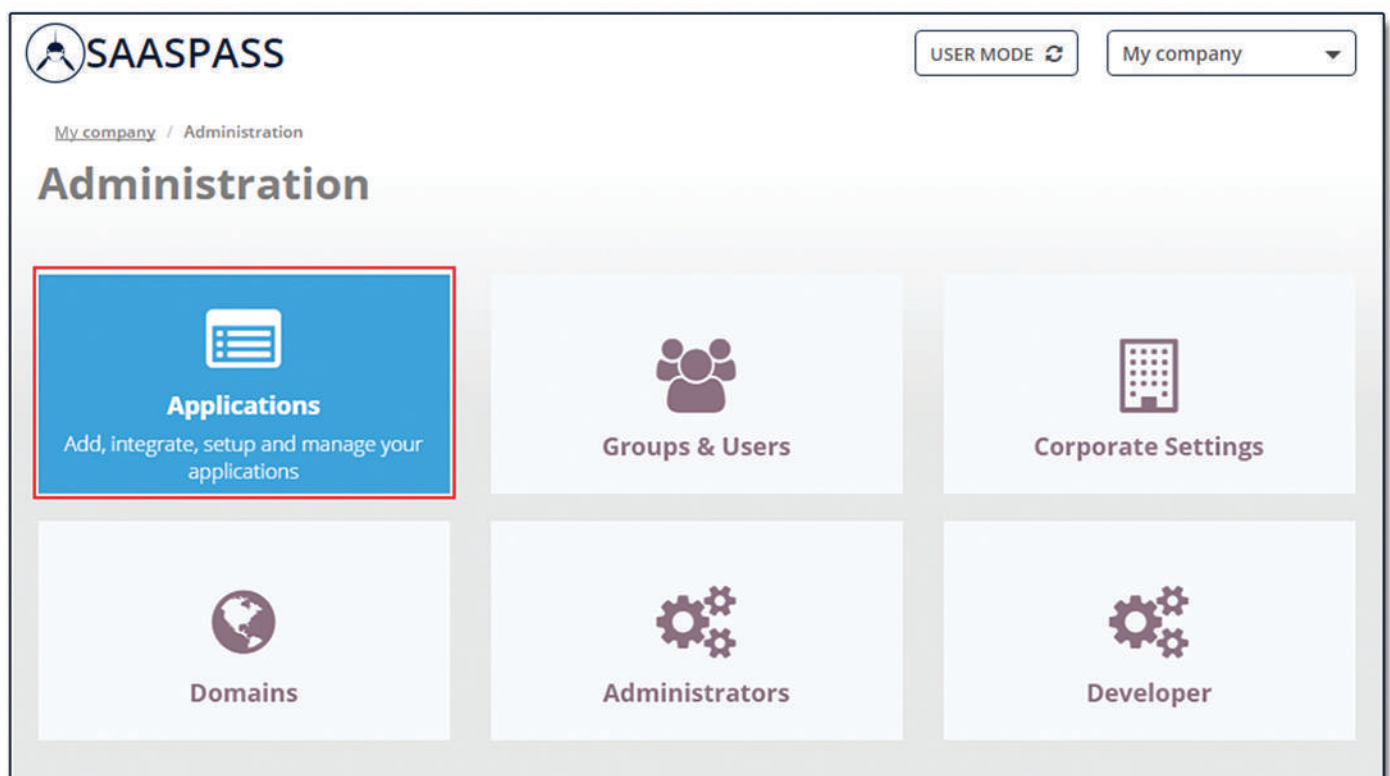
SAASPASS

USER MODE

My company

My company / Administration

Administration

Applications
Add, integrate, setup and manage your applications

Groups & Users

Corporate Settings

Domains

Administrators

Developer